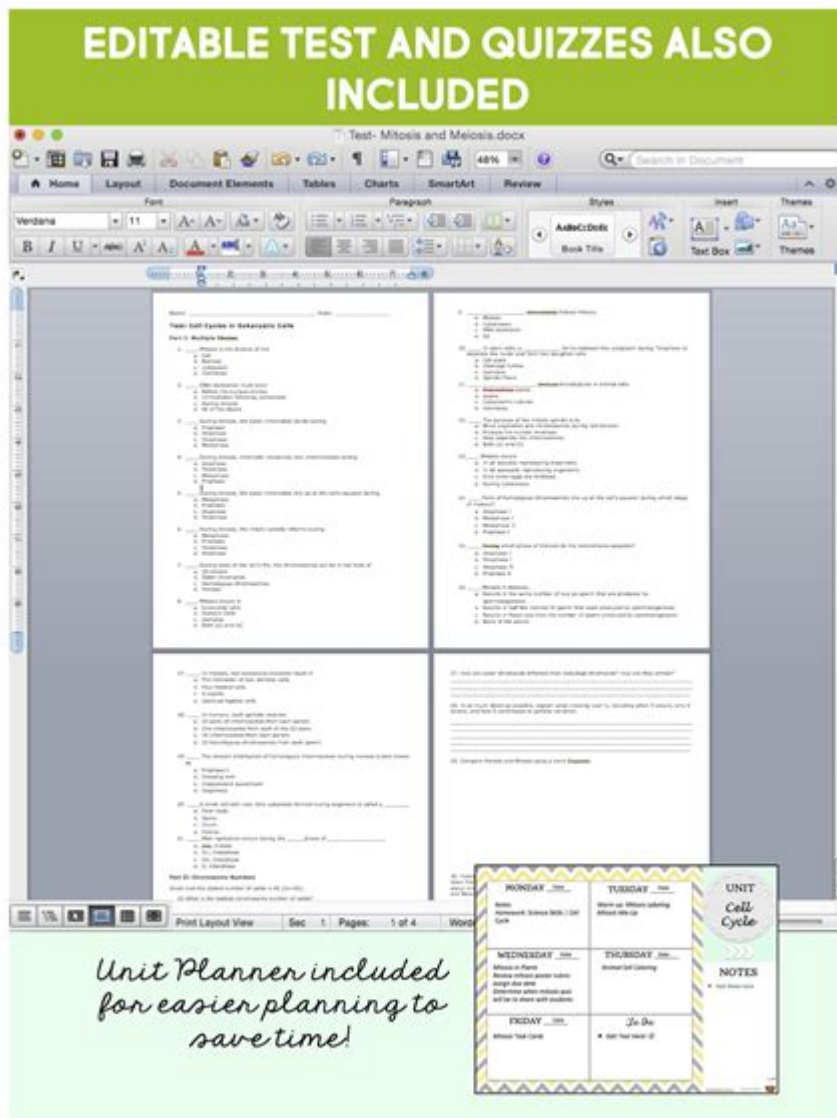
EDITABLE TEST AND QUIZZES ALSO INCLUDED

Test- Mitosis and Meiosis.docx

48%

Search in Document

Home Layout Document Elements Tables Charts SmartArt Review

Font Paragraph Styles Insert Themes

Verdana 11

AaBbCcDdEe

Book Title

Text Box

Themes

Name: Date:

Test: Cell Cycles in Eukaryotic Cells

Part I: Multiple Choice

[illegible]

Part II: Chromosome Numbers

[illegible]

Print Layout View Sec 1 Pages: 1 of 4 Words

MONDAY Date

TUESDAY Date

WEDNESDAY Date

THURSDAY Date

FRIDAY Date

To Do

UNIT

Cell Cycle

NOTES

Unit Planner included for easier planning to save time!